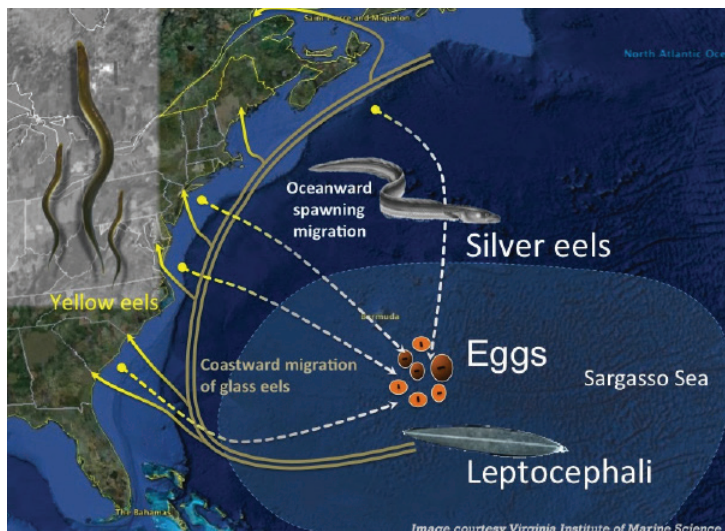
Saint-Pierre and Miquelon

North Atlantic Oce

Oceanward spawning migration

Silver eels

Yellow eels

Bermuda

Eggs

Coastward migration of glass eels

Sargasso Sea

Leptocephali

The Bahamas

Image courtesy Virginia Institute of Marine Science